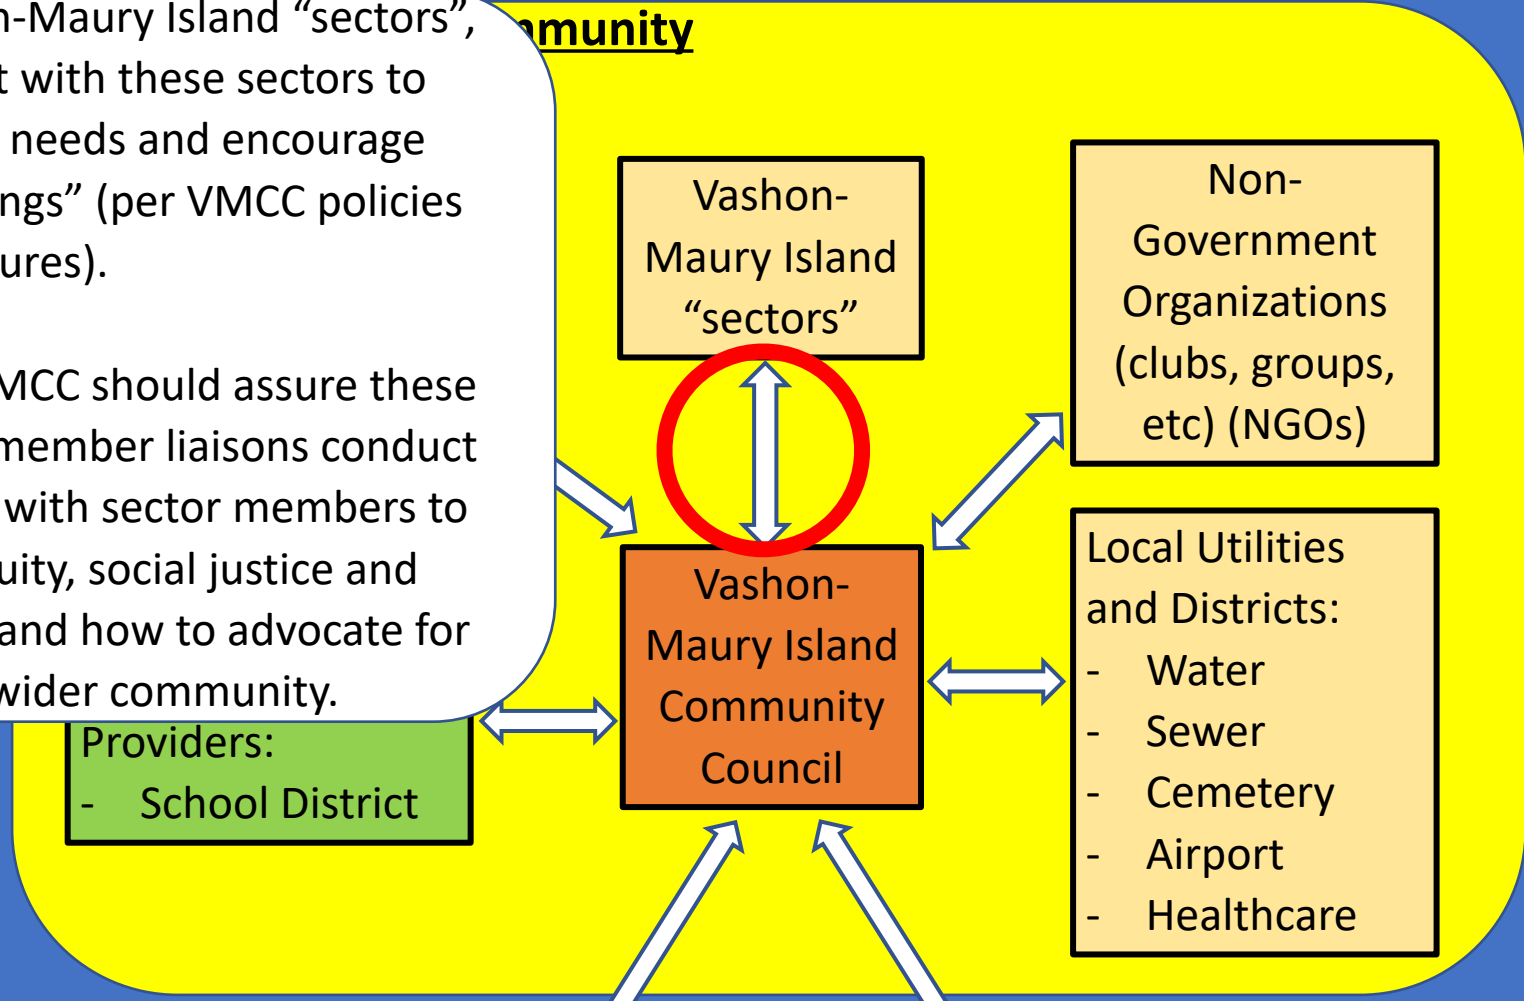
n-Maury Island “sectors”, t with these sectors to needs and encourage ngs” (per VMCC policies ures).

MCC should assure these member liaisons conduct with sector members to uity, social justice and and how to advocate for wider community.

munity

Vashon-Maury Island “sectors”

Non-Government Organizations (clubs, groups, etc) (NGOs)

Vashon-Maury Island Community Council

Local Utilities and Districts:
- Water
- Sewer
- Cemetery
- Airport
- Healthcare

Providers:
- School District